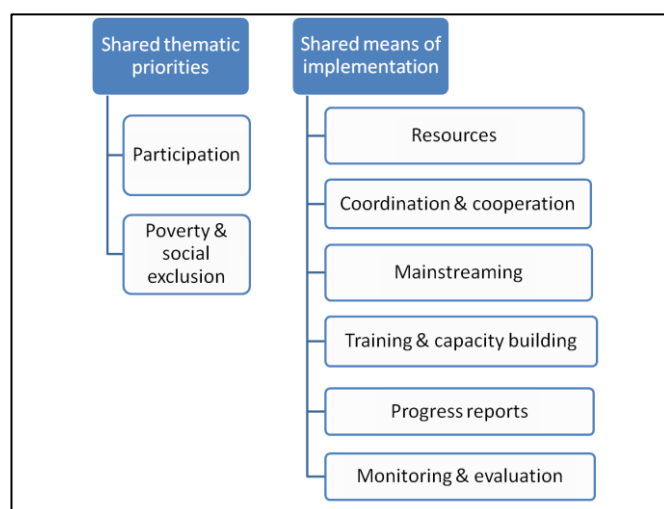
Shared thematic priorities

Participation

Poverty & social exclusion

Shared means of implementation

Resources

Coordination & cooperation

Mainstreaming

Training & capacity building

Progress reports

Monitoring & evaluation